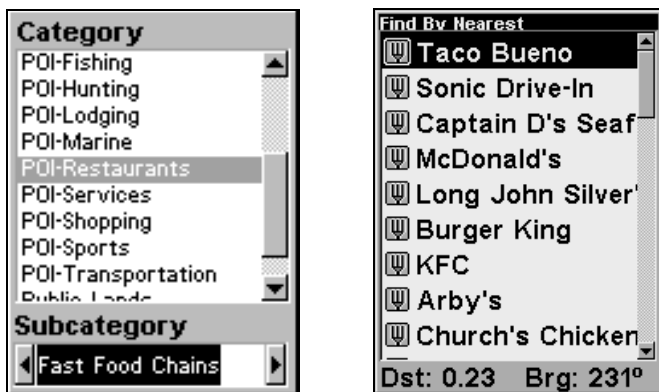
Category
POI-Fishing
POI-Hunting
POI-Lodging
POI-Marine
POI-Restaurants
POI-Services
POI-Shopping
POI-Sports
POI-Transportation
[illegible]

Subcategory
Fast Food Chains

Find By Nearest
Taco Bueno
Sonic Drive-In
Captain D's Seaf
McDonald's
Long John Silver'
Burger King
KFC
Arby's
Church's Chicken
Dst: 0.23 Brg: 231º